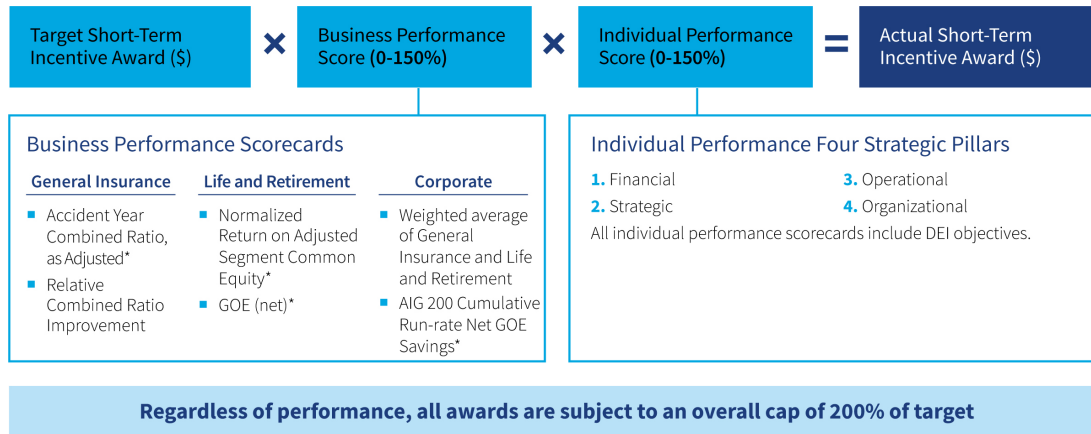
Target Short-Term Incentive Award ($)

×

Business Performance Score (0-150%)

×

Individual Performance Score (0-150%)

=

Actual Short-Term Incentive Award ($)

Business Performance Scorecards

General Insurance

- Accident Year Combined Ratio, as Adjusted*
- Relative Combined Ratio Improvement

Life and Retirement

- Normalized Return on Adjusted Segment Common Equity*
- GOE (net)*

Corporate

- Weighted average of General Insurance and Life and Retirement
- AIG 200 Cumulative Run-rate Net GOE Savings*

Individual Performance Four Strategic Pillars

1. Financial
2. Strategic
3. Operational
4. Organizational

All individual performance scorecards include DEI objectives.

Regardless of performance, all awards are subject to an overall cap of 200% of target